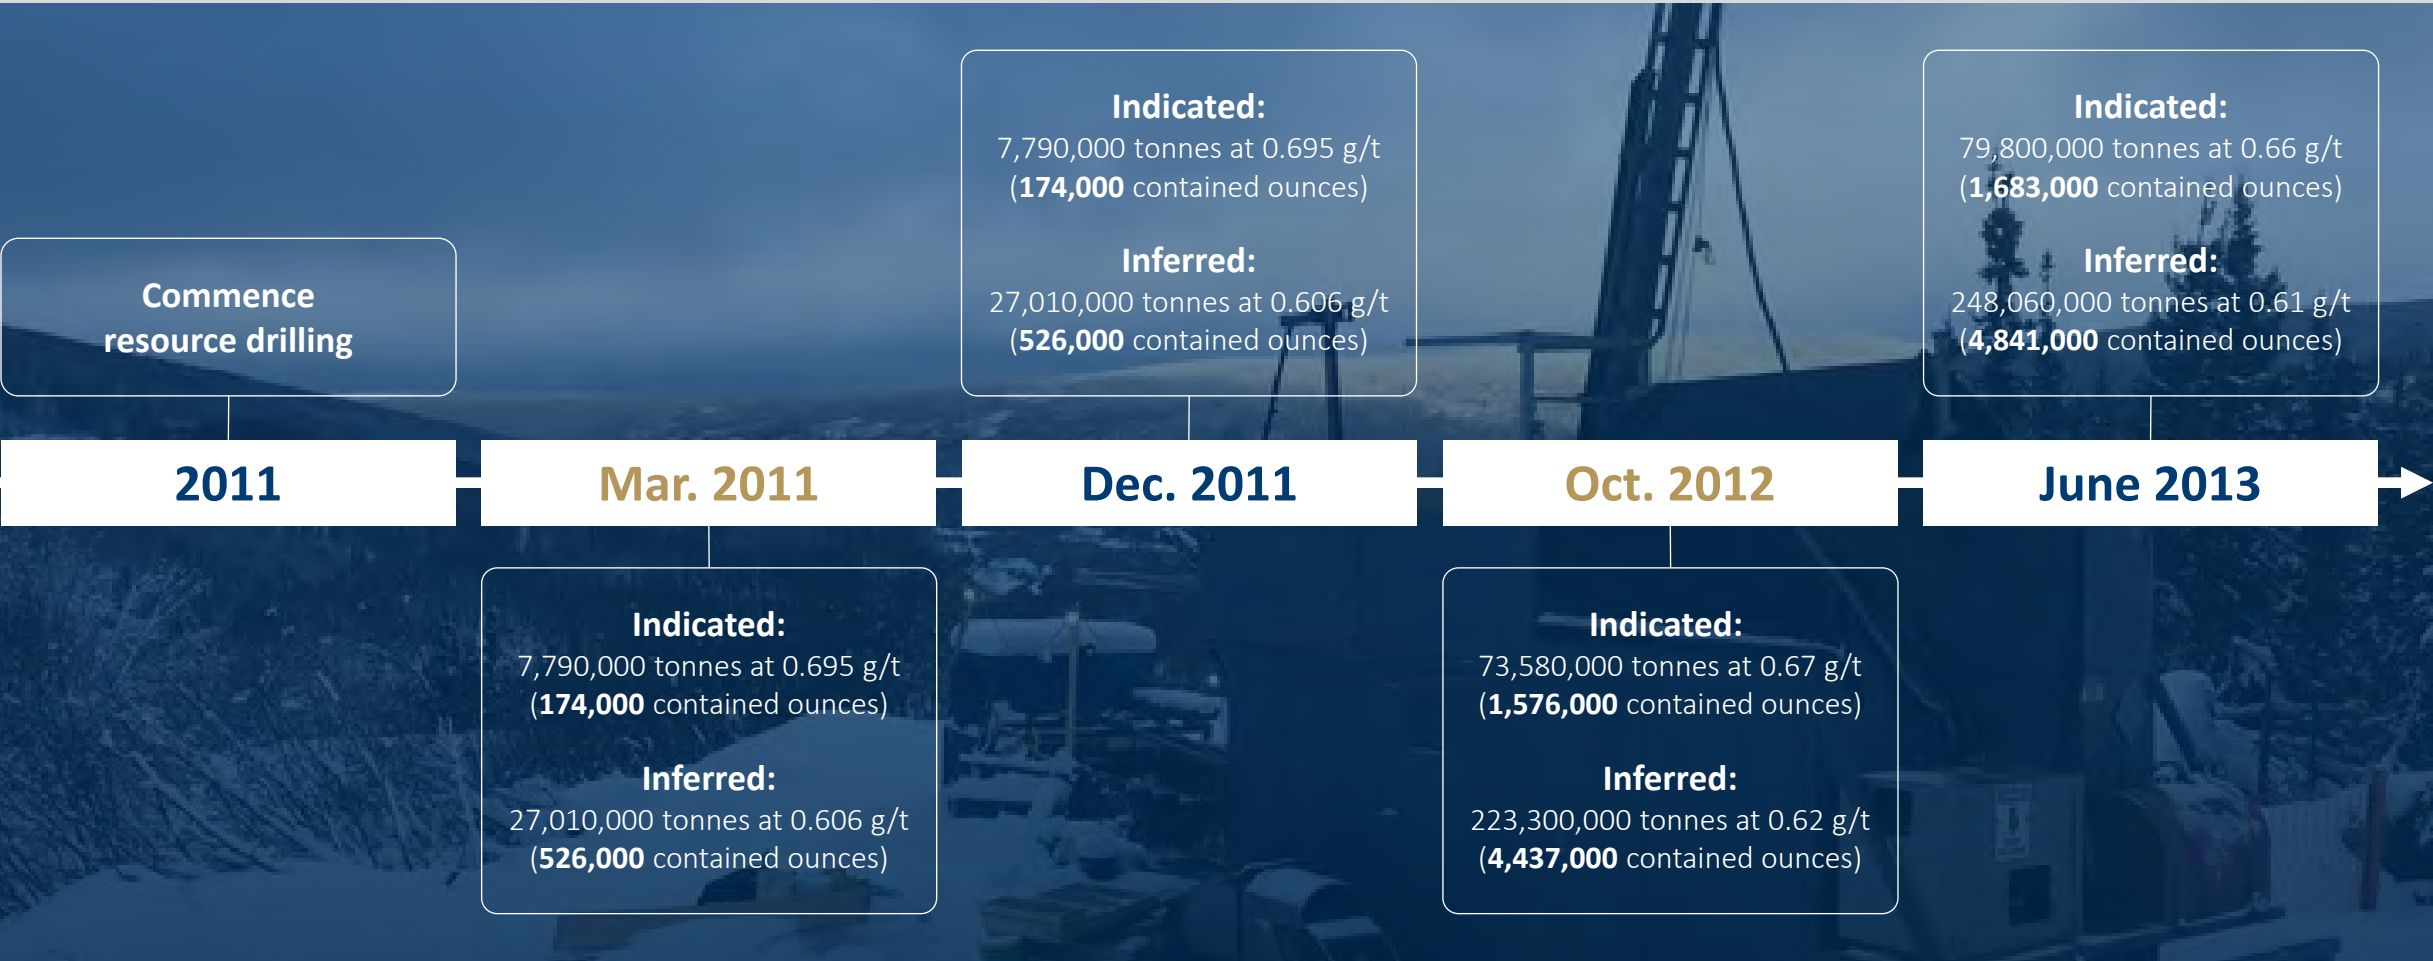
Commence resource drilling

2011

Mar. 2011

Indicated:
7,790,000 tonnes at 0.695 g/t
(174,000 contained ounces)

Inferred:
27,010,000 tonnes at 0.606 g/t
(526,000 contained ounces)

Indicated:
7,790,000 tonnes at 0.695 g/t
(174,000 contained ounces)

Inferred:
27,010,000 tonnes at 0.606 g/t
(526,000 contained ounces)

Dec. 2011

Oct. 2012

Indicated:
73,580,000 tonnes at 0.67 g/t
(1,576,000 contained ounces)

Inferred:
223,300,000 tonnes at 0.62 g/t
(4,437,000 contained ounces)

Indicated:
79,800,000 tonnes at 0.66 g/t
(1,683,000 contained ounces)

Inferred:
248,060,000 tonnes at 0.61 g/t
(4,841,000 contained ounces)

June 2013